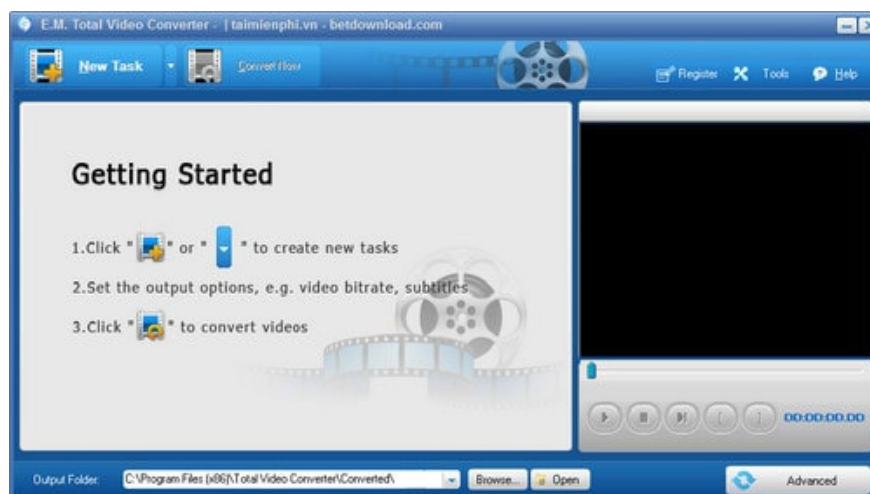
E.M. Total Video Converter - | taimienphi.vn - betdownload.com

New Task

Convert Now

Register Tools Help

Getting Started

1.Click " " or " " to create new tasks

2.Set the output options, e.g. video bitrate, subtitles

3.Click " " to convert videos

00:00:00.00

Output Folder: C:\Program Files (x86)\Total Video Converter\Converted\ Browse... Open

Advanced